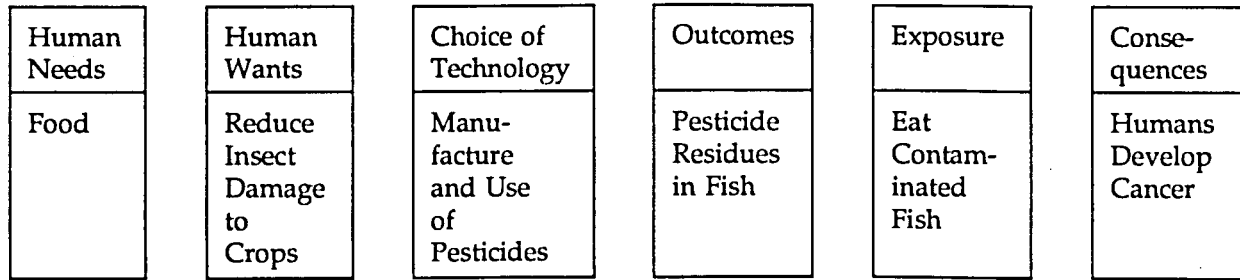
Human Needs

Food

Human Wants

Reduce Insect Damage to Crops

Choice of Technology

Manufacture and Use of Pesticides

Outcomes

Pesticide Residues in Fish

Exposure

Eat Contaminated Fish

Consequences

Humans Develop Cancer